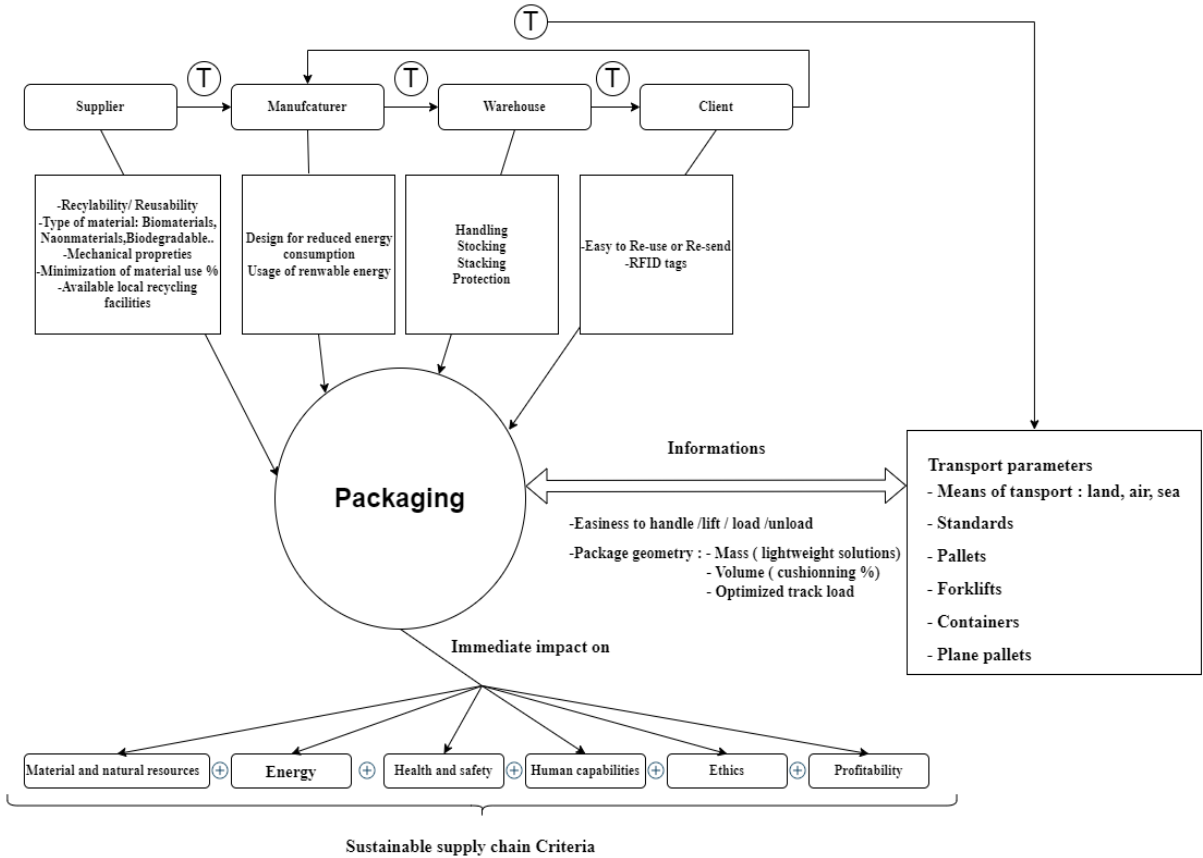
T

Supplier

T

Manufcaturer

T

Warehouse

T

Client

-Recylability/ Reusability
-Type of material: Biomaterials, Naonmaterials,Biodegradable..
-Mechanical propreties
-Minimization of material use %
-Available local recycling facilities

Design for reduced energy consumption
Usage of renwable energy

Handling
Stocking
Stacking
Protection

-Easy to Re-use or Re-send
-RFID tags

Packaging

Informations

-Easiness to handle /lift / load /unload

-Package geometry : - Mass ( lightweight solutions)
- Volume ( cushionning %)
- Optimized track load

Transport parameters
- Means of tansport : land, air, sea
- Standards
- Pallets
- Forklifts
- Containers
- Plane pallets

Immediate impact on

Material and natural resources + Energy + Health and safety + Human capabilities + Ethics + Profitability

Sustainable supply chain Criteria